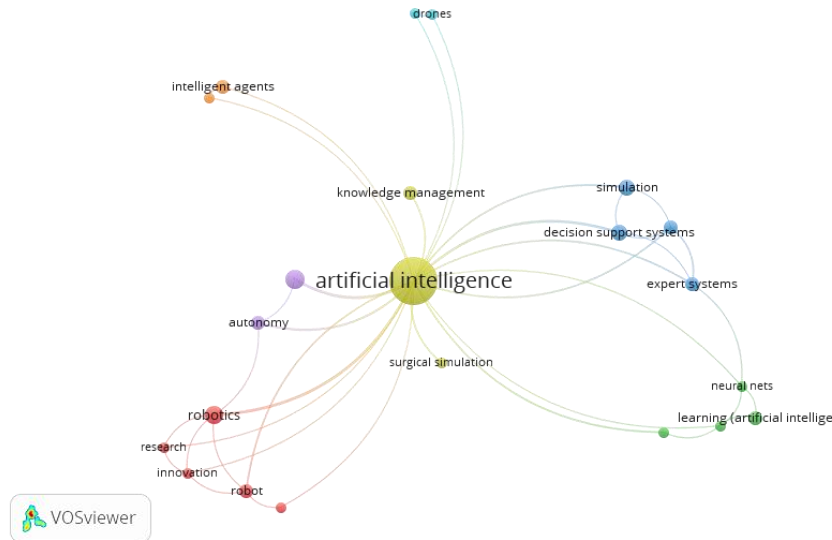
drones

intelligent agents

knowledge management

simulation

decision support systems

artificial intelligence

expert systems

autonomy

surgical simulation

neural nets

robotics

learning (artificial intellige

research

innovation

robot

VOSviewer